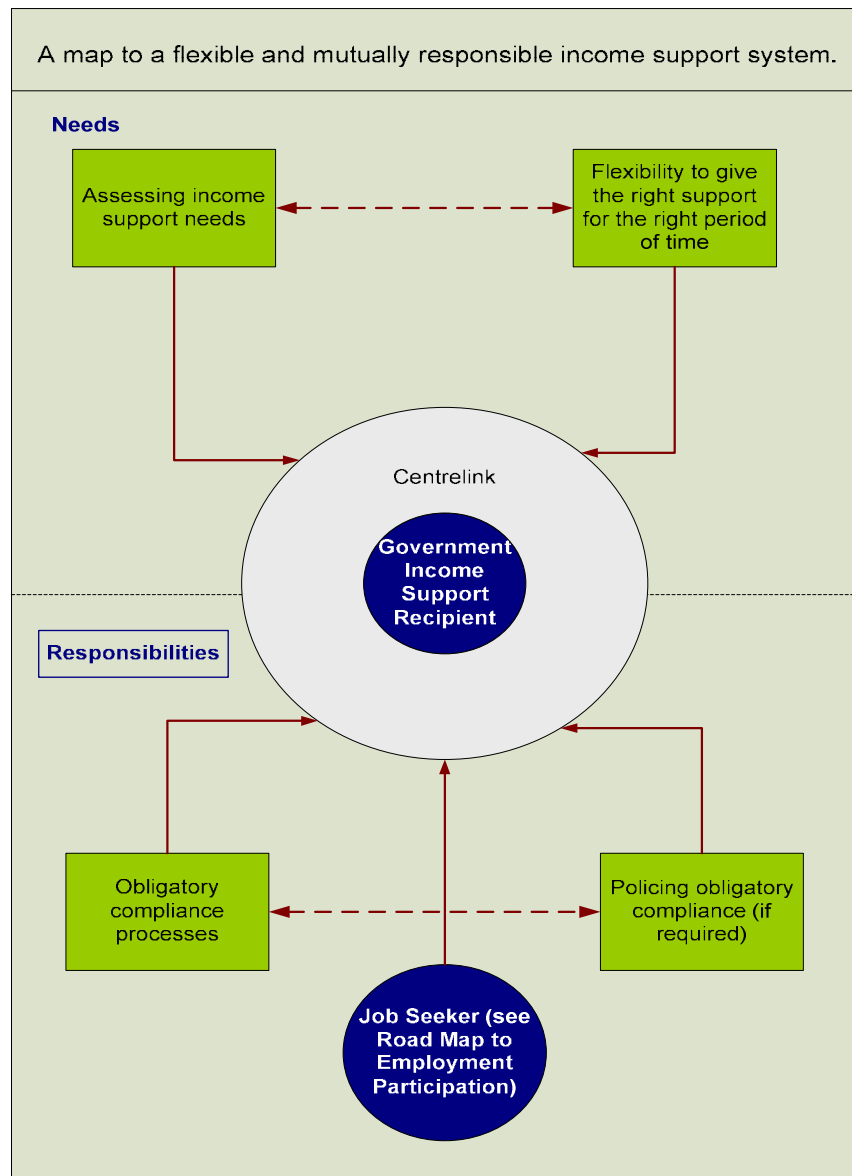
A map to a flexible and mutually responsible income support system.

Needs

Assessing income support needs

Flexibility to give the right support for the right period of time

Centrelink

Government Income Support Recipient

Responsibilities

Obligatory compliance processes

Policing obligatory compliance (if required)

Job Seeker (see Road Map to Employment Participation)